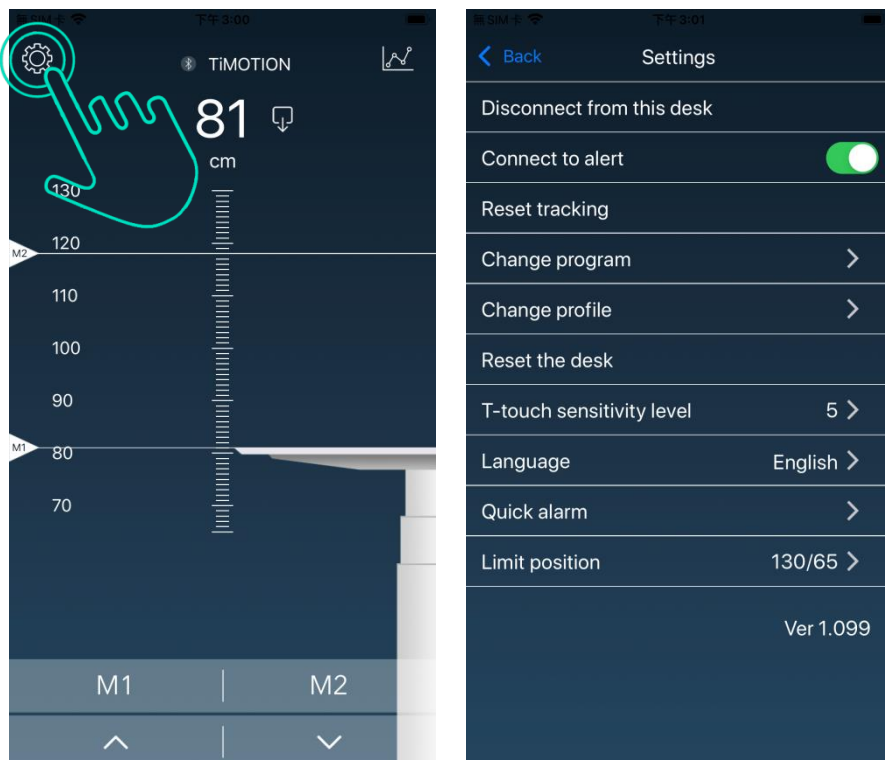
無SIM卡 下午3:00

TiMOTION

81
cm

130
M2 120
110
100
90
M1 80
70

M1 M2

無SIM卡 下午3:01

< Back Settings

Disconnect from this desk

Connect to alert

Reset tracking

Change program >

Change profile >

Reset the desk

T-touch sensitivity level 5 >

Language English >

Quick alarm >

Limit position 130/65 >

Ver 1.099